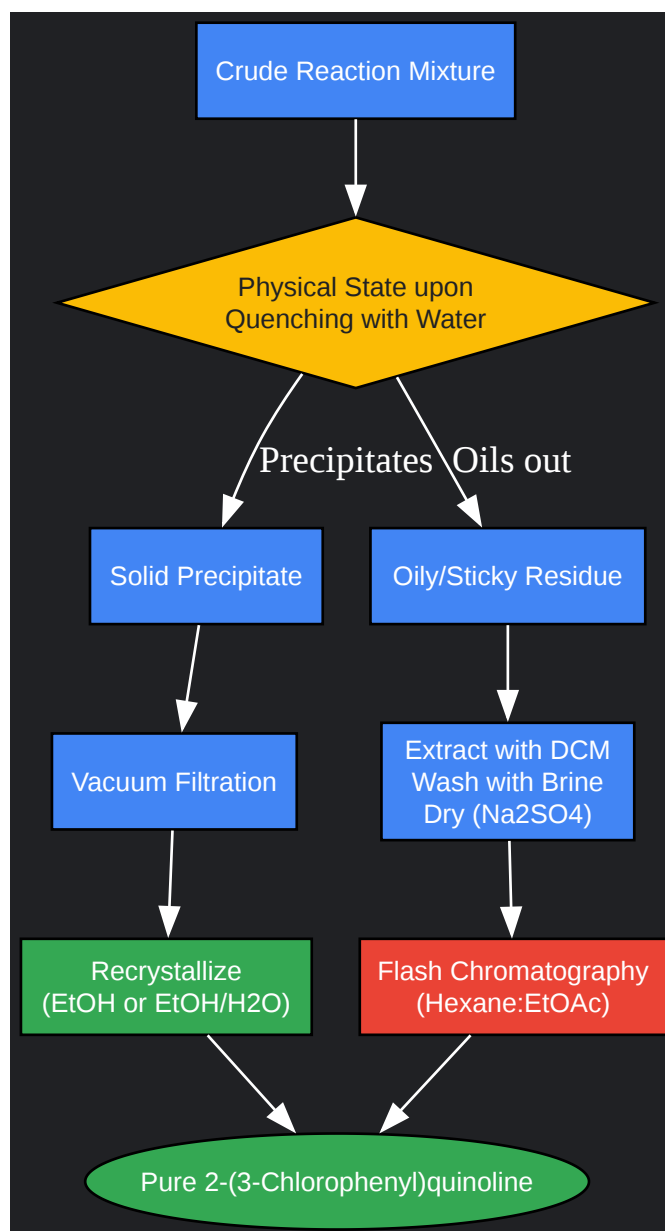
Crude Reaction Mixture

Physical State upon Quenching with Water

Precipitates

Oils out

Solid Precipitate

Oily/Sticky Residue

Vacuum Filtration

Extract with DCM
Wash with Brine
Dry (Na2SO4)

Recrystallize
(EtOH or EtOH/H2O)

Flash Chromatography
(Hexane:EtOAc)

Pure 2-(3-Chlorophenyl)quinoline